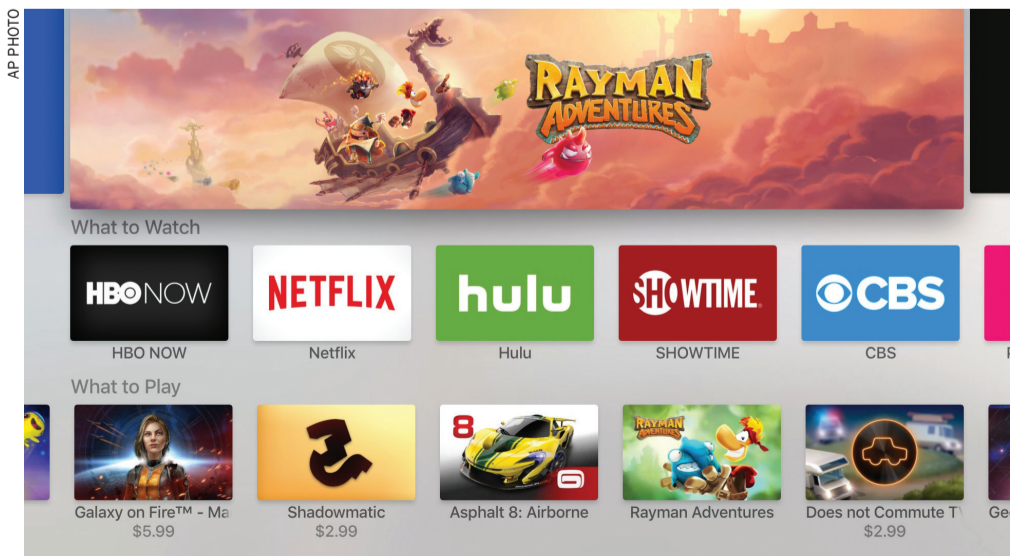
AP PHOTO

RAYMAN ADVENTURES

What to Watch

HBO NOW
HBO NOW

NETFLIX
Netflix

hulu
Hulu

SHOWTIME
SHOWTIME

CBS
CBS

What to Play

Galaxy on Fire™ - Ma
$5.99

Shadowmatic
$2.99

8
Asphalt 8: Airborne

RAYMAN ADVENTURES
Rayman Adventures

Does not Commute T
$2.99

Ge